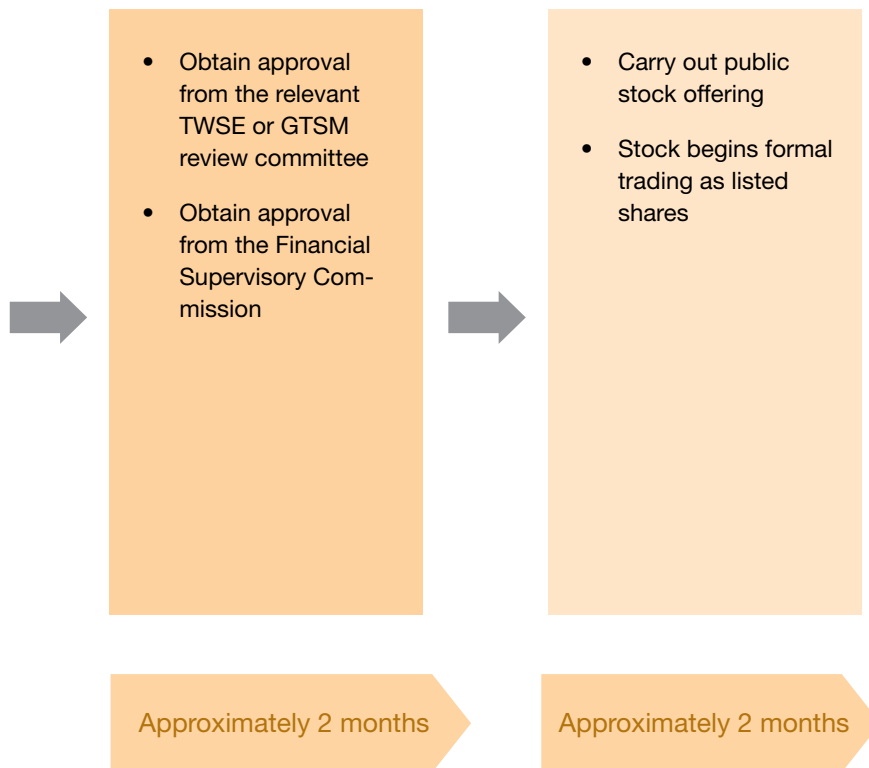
- Obtain approval from the relevant TWSE or GTSM review committee
- Obtain approval from the Financial Supervisory Commission

- Carry out public stock offering
- Stock begins formal trading as listed shares

Approximately 2 months

Approximately 2 months